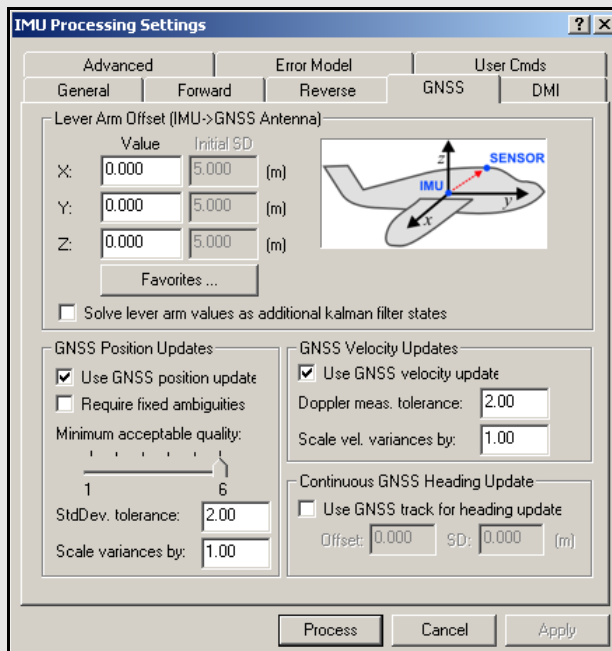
IMU Processing Settings

? X

Advanced | Error Model | User Cmds
General | Forward | Reverse | GNSS | DMI

Lever Arm Offset (IMU->GNSS Antenna)

Value | Initial SD

X: 0.000 | 5.000 | (m)

Y: 0.000 | 5.000 | (m)

Z: 0.000 | 5.000 | (m)

Favorites ...

z

SENSOR

IMU

y

x

Solve lever arm values as additional kalman filter states

GNSS Position Updates

Use GNSS position update

Require fixed ambiguities

Minimum acceptable quality:

1 6

StdDev. tolerance: 2.00

Scale variances by: 1.00

GNSS Velocity Updates

Use GNSS velocity update

Doppler meas. tolerance: 2.00

Scale vel. variances by: 1.00

Continuous GNSS Heading Update

Use GNSS track for heading update

Offset: 0.000 SD: 0.000 (m)

Process | Cancel | Apply